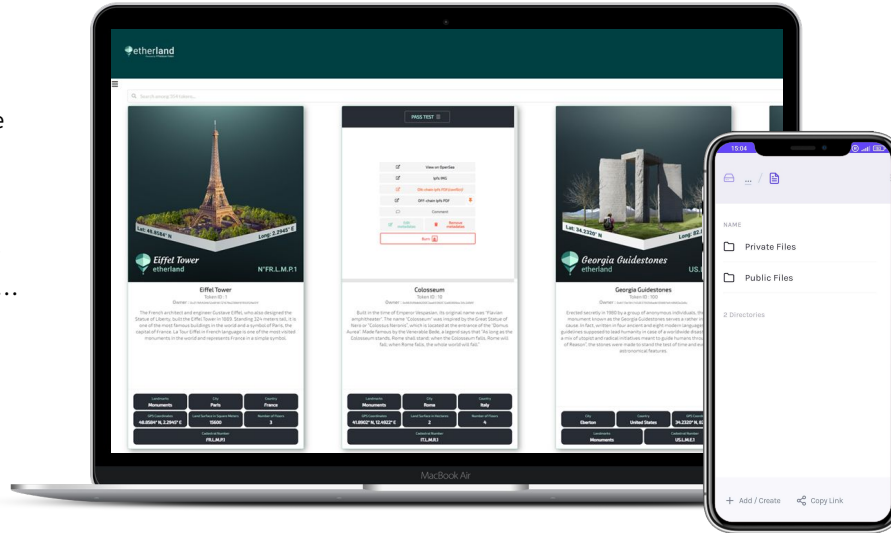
etherland

Search among 78 Priviews...

Lat: 48.8584° N
Long: 2.2945° E
Eiffel Tower
etherland
N°FR.L.M.P.1

Eiffel Tower
Token ID : 1
Owner : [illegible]

The French architect and engineer Gustave Eiffel, who also designed the Statue of Liberty, built the Eiffel Tower in 1889. Standing 324 meters tall, it is one of the most famous buildings in the world and a symbol of Paris, the capital of France. La Tour Eiffel in French language is one of the most visited monuments in the world and represents France in a simple symbol.

| Landmarks | City | Country |
|---|---|---|
| Monuments | Paris | France |
| GPS Coordinates | Land Surface in Square Meters | Number of Floors |
| 48.8584° N, 2.2945° E | 15600 | 3 |

Cadastral Number
FR.L.M.P.1

PASS TEST

View on OpenSea
Ipfs IMG
3D Viewer Ipfs PDF (confirm)
DFF viewer Ipfs PDF
Comment
Edit metadatas
Remove metadatas
Burn

Colosseum
Token ID : 10
Owner : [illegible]

Built in the time of Emperor Vespasian, its original name was "Flavian amphitheater". The name "Colosseum" was inspired by the Great Statue of Nero or "Colossus Neronis", which is located at the entrance of the "Domus Aurea". Made famous by the Venerable Bede, a legend says that "As long as the Colosseum stands, Rome shall stand; when the Colosseum falls, Rome will fall; when Rome falls, the whole world will fall".

| Landmarks | City | Country |
|---|---|---|
| Monuments | Rome | Italy |
| GPS Coordinates | Land Surface in Hectares | Number of Floors |
| 41.8902° N, 12.4922° E | 2 | 4 |

Cadastral Number
IT.L.M.R.1

Lat: 34.2320° N
Long: 82.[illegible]
Georgia Guidestones
etherland
US.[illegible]

Georgia Guidestones
Token ID : 100
Owner : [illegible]

Erected secretly in 1980 by a group of anonymous individuals, the monument known as the Georgia Guidestones serves a rather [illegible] cause. In fact, written in four ancient and eight modern languages, guidelines supposed to lead humanity in case of a worldwide disaster, a mix of utopian and radical initiatives meant to guide humans through "Age of Reason", the stones were made to stand the test of time and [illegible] astronomical features.

| City | Country | GPS Coord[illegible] |
|---|---|---|
| Elberton | United States | 34.2320° N, 82.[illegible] |
| Landmarks | Cadastral Number | |
| Monuments | US.L.M.E.1 | |

MacBook Air

15:04
... /
NAME
Private Files
Public Files
2 Directories
+ Add / Create
Copy Link